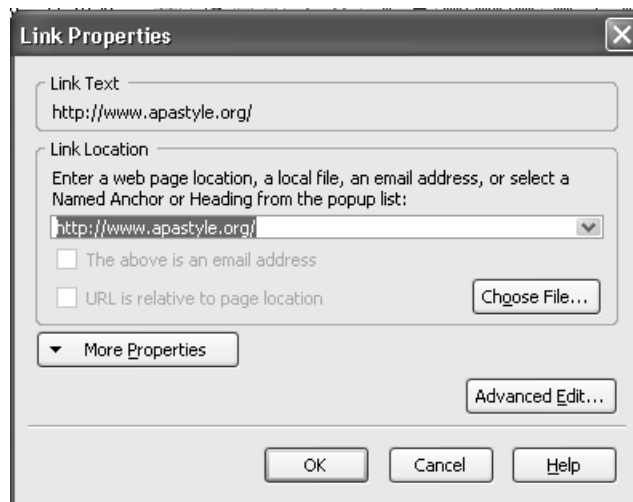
Link Properties

Link Text

http://www.apastyle.org/

Link Location

Enter a web page location, a local file, an email address, or select a Named Anchor or Heading from the popup list:

http://www.apastyle.org/

The above is an email address

URL is relative to page location

Choose File...

More Properties

Advanced Edit...

OK

Cancel

Help